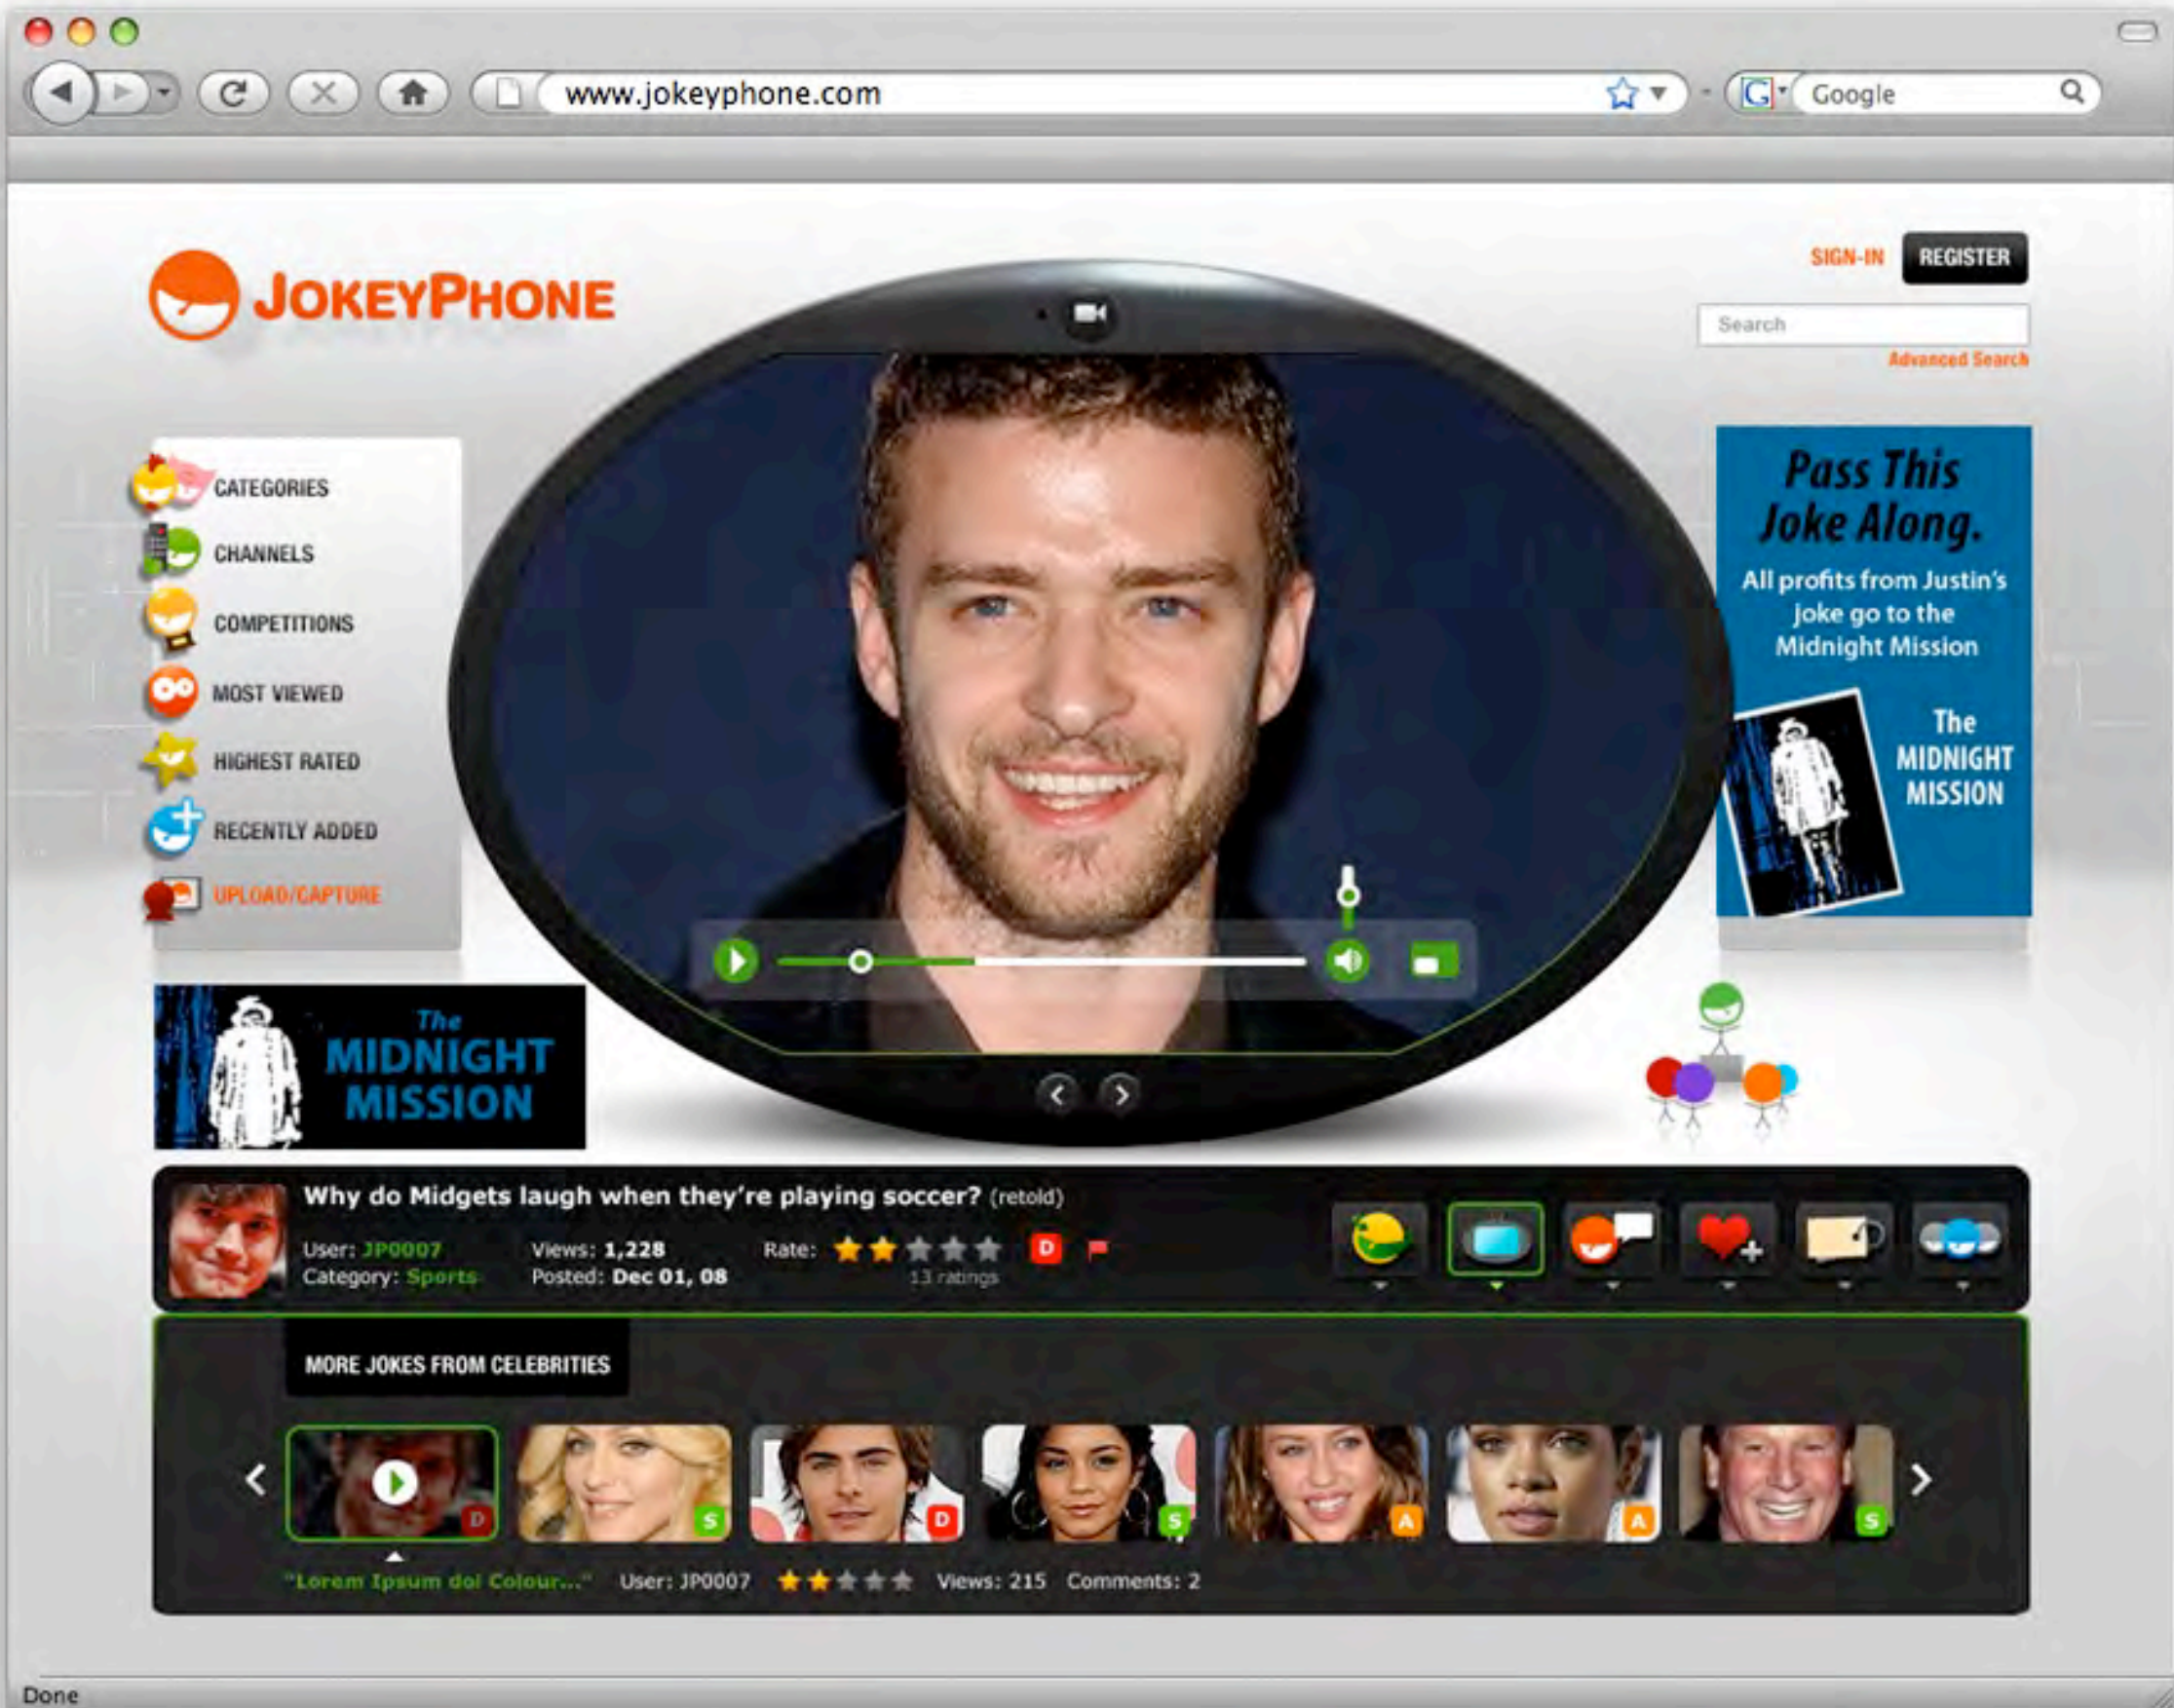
www.jokeyphone.com

Google

JOKEYPHONE

SIGN-IN REGISTER

Search

Advanced Search

CATEGORIES
CHANNELS
COMPETITIONS
MOST VIEWED
HIGHEST RATED
RECENTLY ADDED
UPLOAD/CAPTURE

Pass This Joke Along.

All profits from Justin's joke go to the Midnight Mission

The MIDNIGHT MISSION

The MIDNIGHT MISSION

Why do Midgets laugh when they're playing soccer? (retold)

User: JP0007
Category: Sports

Views: 1,228
Posted: Dec 01, 08

Rate:
13 ratings

D

MORE JOKES FROM CELEBRITIES

D S D S A A S

"Lorem Ipsum dol Colour..." User: JP0007 Views: 215 Comments: 2

Done